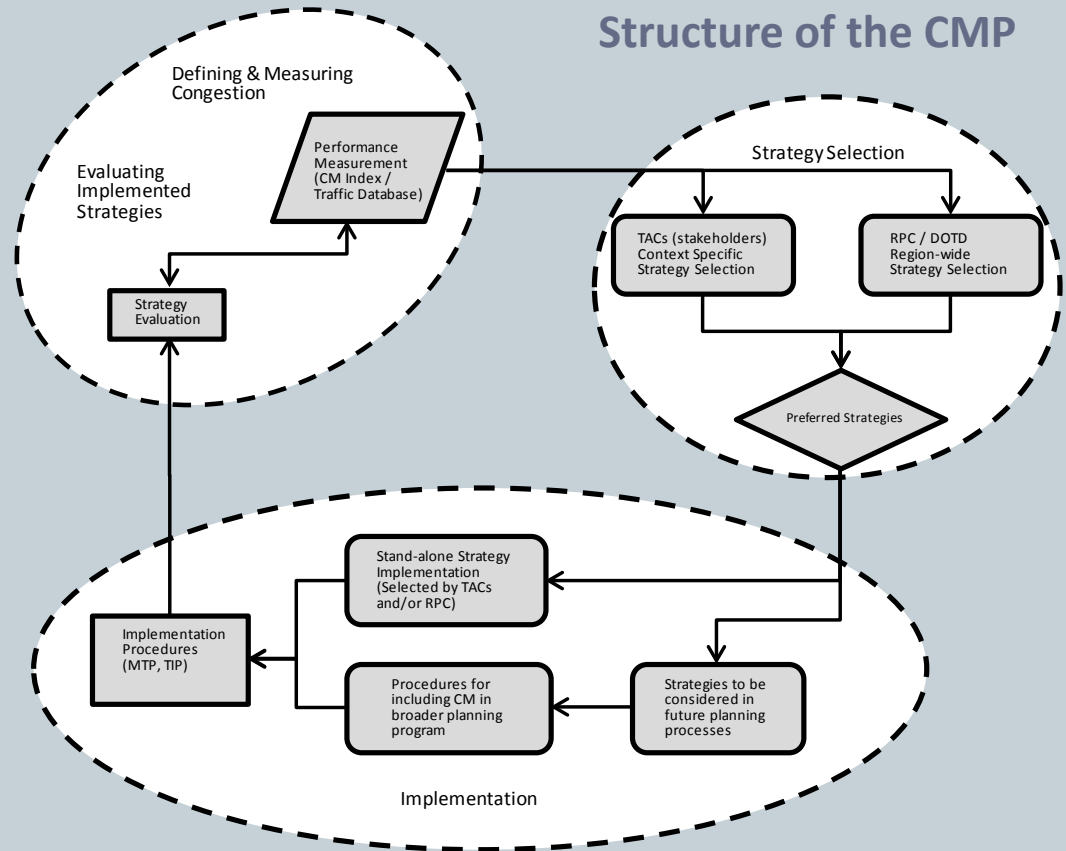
Structure of the CMP

Defining & Measuring Congestion

Evaluating Implemented Strategies

Performance Measurement (CM Index / Traffic Database)

Strategy Evaluation

Strategy Selection

TACs (stakeholders) Context Specific Strategy Selection

RPC / DOTD Region-wide Strategy Selection

Preferred Strategies

Stand-alone Strategy Implementation (Selected by TACs and/or RPC)

Implementation Procedures (MTP, TIP)

Procedures for including CM in broader planning program

Strategies to be considered in future planning processes

Implementation